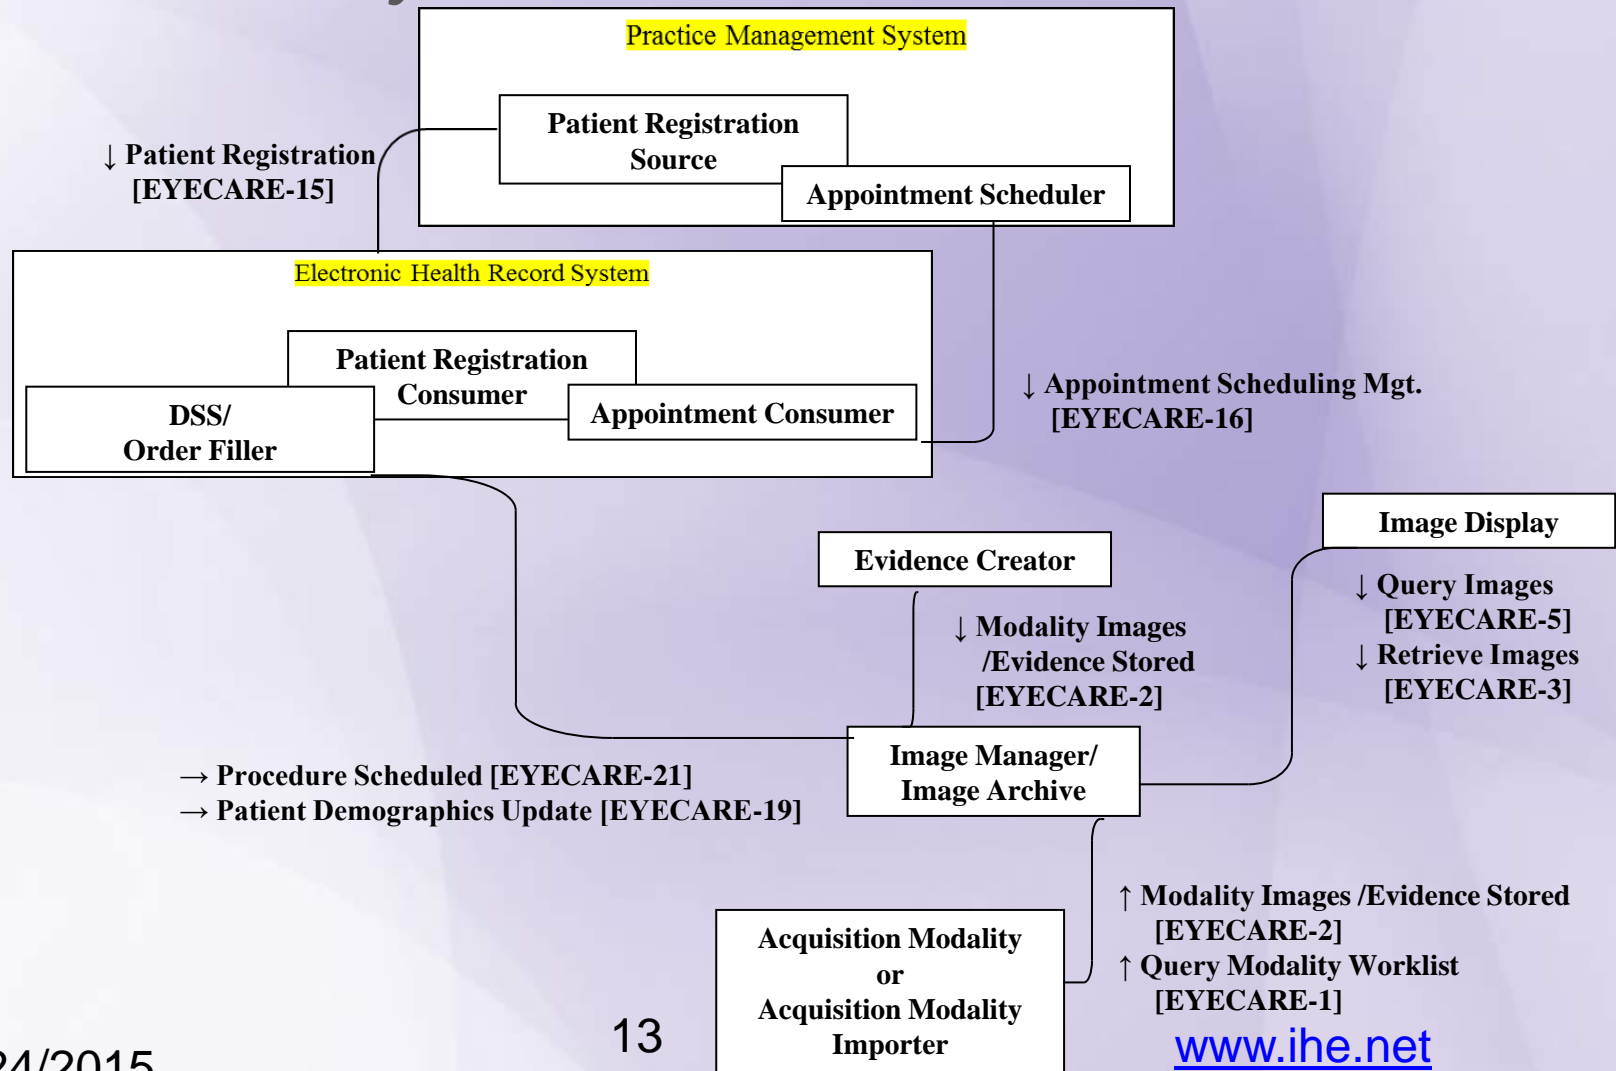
Practice Management System

Patient Registration Source

Appointment Scheduler

↓ Patient Registration [EYECARE-15]

Electronic Health Record System

Patient Registration Consumer

DSS/ Order Filler

Appointment Consumer

↓ Appointment Scheduling Mgt. [EYECARE-16]

Image Display

Evidence Creator

↓ Query Images [EYECARE-5]
↓ Retrieve Images [EYECARE-3]

↓ Modality Images /Evidence Stored [EYECARE-2]

Image Manager/ Image Archive

→ Procedure Scheduled [EYECARE-21]
→ Patient Demographics Update [EYECARE-19]

↑ Modality Images /Evidence Stored [EYECARE-2]
↑ Query Modality Worklist [EYECARE-1]

Acquisition Modality or Acquisition Modality Importer

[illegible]4/2015

13

www.ihe.net